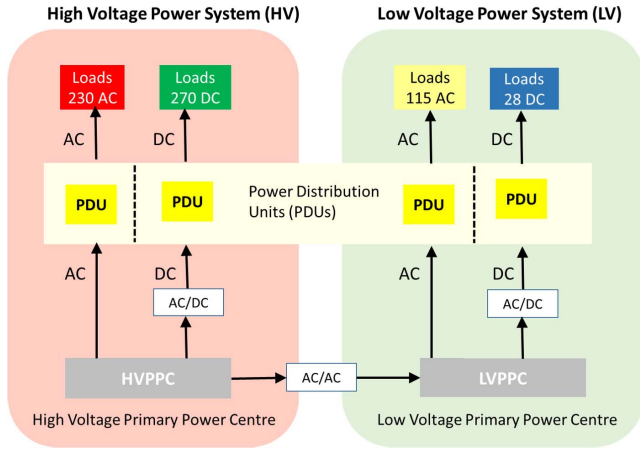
High Voltage Power System (HV)

Low Voltage Power System (LV)

Loads 230 AC

Loads 270 DC

Loads 115 AC

Loads 28 DC

AC

DC

AC

DC

PDU

PDU

Power Distribution Units (PDUs)

PDU

PDU

AC

DC

AC

DC

AC/DC

AC/DC

HVPPC

AC/AC

LVPPC

High Voltage Primary Power Centre

Low Voltage Primary Power Centre